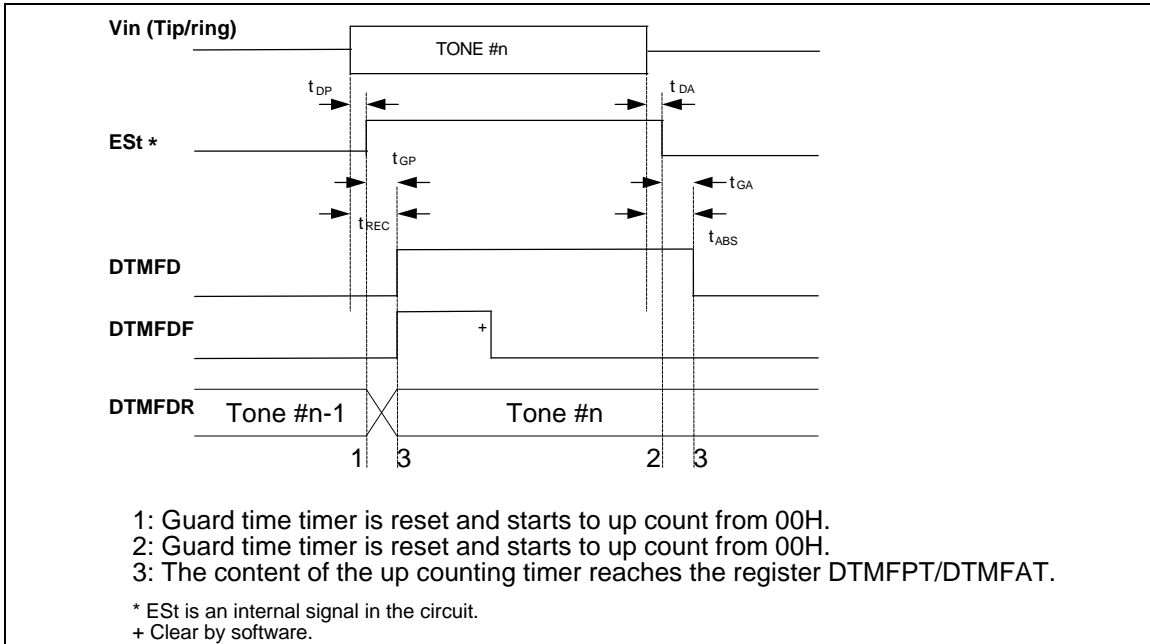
Vin (Tip/ring)

TONE #n

$t_{DP}$

$t_{DA}$

ESt *

$t_{GP}$

$t_{GA}$

$t_{REC}$

$t_{ABS}$

DTMFD

DTMFDF

+

DTMFDR

Tone #n-1

Tone #n

1 3 2 3

1: Guard time timer is reset and starts to up count from 00H.
2: Guard time timer is reset and starts to up count from 00H.
3: The content of the up counting timer reaches the register DTMFPT/DTMFAT.

* ESt is an internal signal in the circuit.
+ Clear by software.